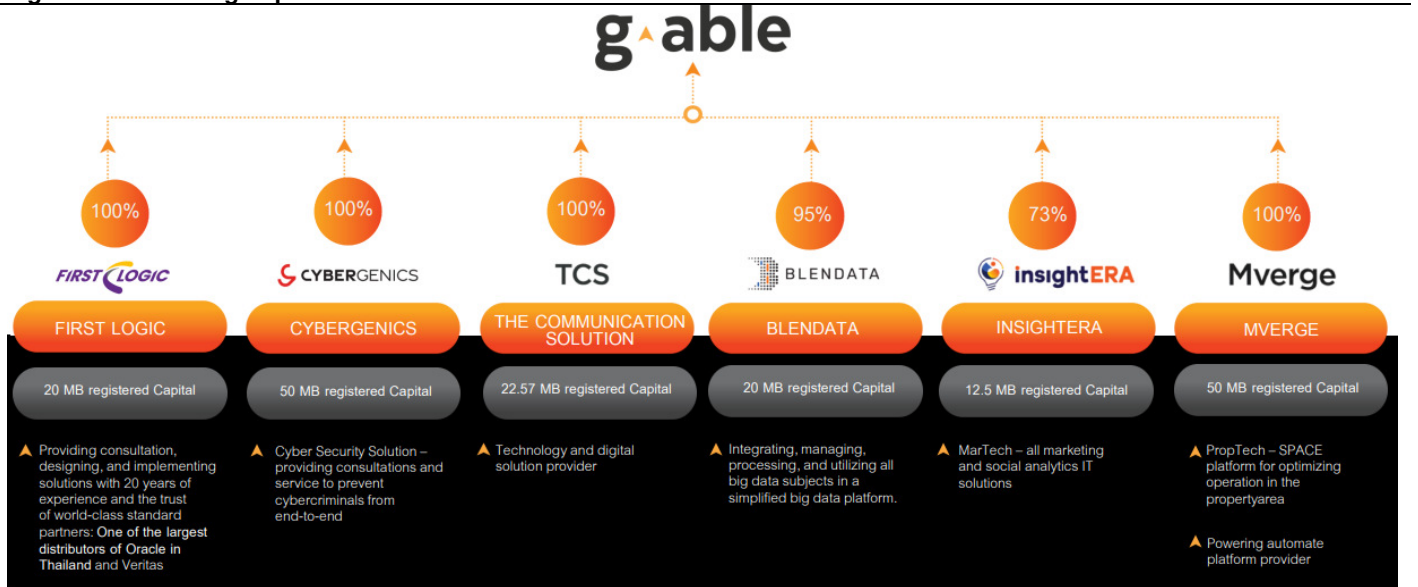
g able

100%
FIRST LOGIC
FIRST LOGIC
20 MB registered Capital
Providing consultation, designing, and implementing solutions with 20 years of experience and the trust of world-class standard partners: One of the largest distributors of Oracle in Thailand and Veritas

100%
CYBERGENICS
CYBERGENICS
50 MB registered Capital
Cyber Security Solution – providing consultations and service to prevent cybercriminals from end-to-end

100%
TCS
THE COMMUNICATION SOLUTION
22.57 MB registered Capital
Technology and digital solution provider

95%
BLENDATA
BLENDATA
20 MB registered Capital
Integrating, managing, processing, and utilizing all big data subjects in a simplified big data platform.

73%
insightERA
INSIGHTERA
12.5 MB registered Capital
MarTech – all marketing and social analytics IT solutions

100%
Mverge
MVERGE
50 MB registered Capital
PropTech – SPACE platform for optimizing operation in the propertyarea

Powering automate platform provider